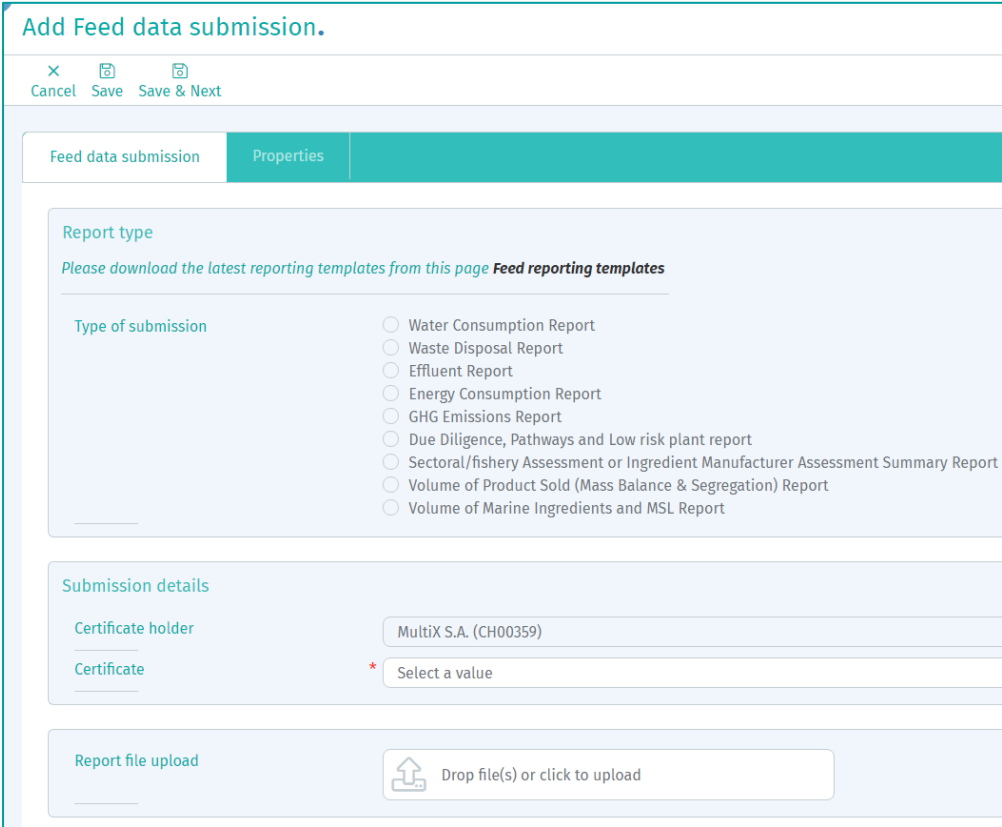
Add Feed data submission.

Cancel Save Save & Next

Feed data submission | Properties

Report type

*Please download the latest reporting templates from this page* ***Feed reporting templates***

Type of submission

Water Consumption Report
Waste Disposal Report
Effluent Report
Energy Consumption Report
GHG Emissions Report
Due Diligence, Pathways and Low risk plant report
Sectoral/fishery Assessment or Ingredient Manufacturer Assessment Summary Report
Volume of Product Sold (Mass Balance & Segregation) Report
Volume of Marine Ingredients and MSL Report

Submission details

Certificate holder
MultiX S.A. (CH00359)

Certificate
*
Select a value

Report file upload
Drop file(s) or click to upload